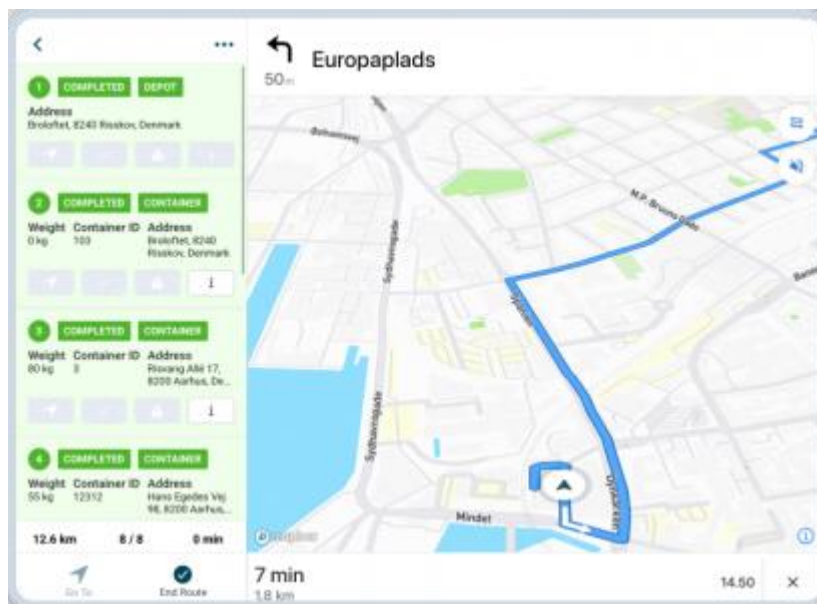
1 COMPLETED DEPOT
Address
Brokiftet, 8240 Risskov, Denmark

2 COMPLETED CONTAINER
Weight 0 kg
Container ID 103
Address Brokiftet, 8240 Risskov, Denmark

3 COMPLETED CONTAINER
Weight 80 kg
Container ID 3
Address Risvang Allé 17, 8200 Aarhus, De...

4 COMPLETED CONTAINER
Weight 55 kg
Container ID 12312
Address Hans Egedes Vej 98, 8200 Aarhus,...

12.6 km 8 / 8 0 min

Go To End Route

Europaplads
50 m

Sydhavnsgade
M.P. Bruuns Gade
Mindet
Dynkarken
Spanien
Sydhavnsgade
Bruunsbro
mapbox

7 min
1.8 km
14.50
×